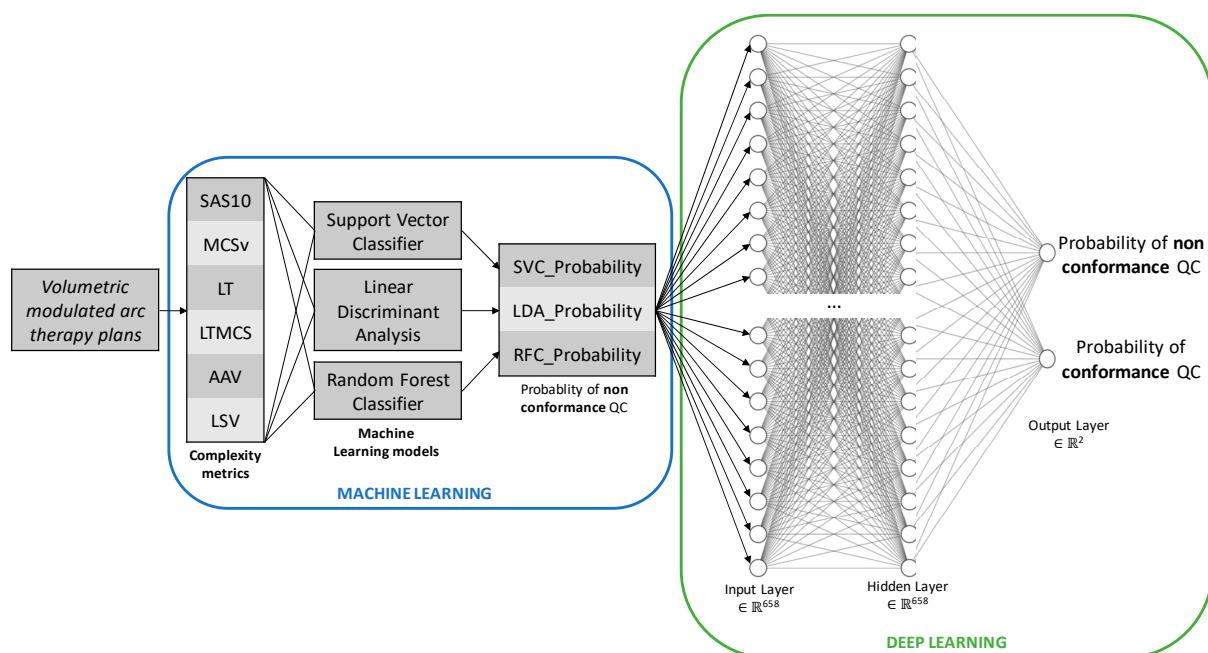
Volumetric modulated arc therapy plans

SAS10
MCSv
LT
LTMCS
AAV
LSV

Complexity metrics

Support Vector Classifier

Linear Discriminant Analysis

Random Forest Classifier

Machine Learning models

SVC_Probability
LDA_Probability
RFC_Probability

Probablity of **non conformance** QC

MACHINE LEARNING

...

Input Layer $\in \mathbb{R}^{658}$

Hidden Layer $\in \mathbb{R}^{658}$

Probability of **non conformance** QC

Probability of **conformance** QC

Output Layer $\in \mathbb{R}^{2}$

DEEP LEARNING